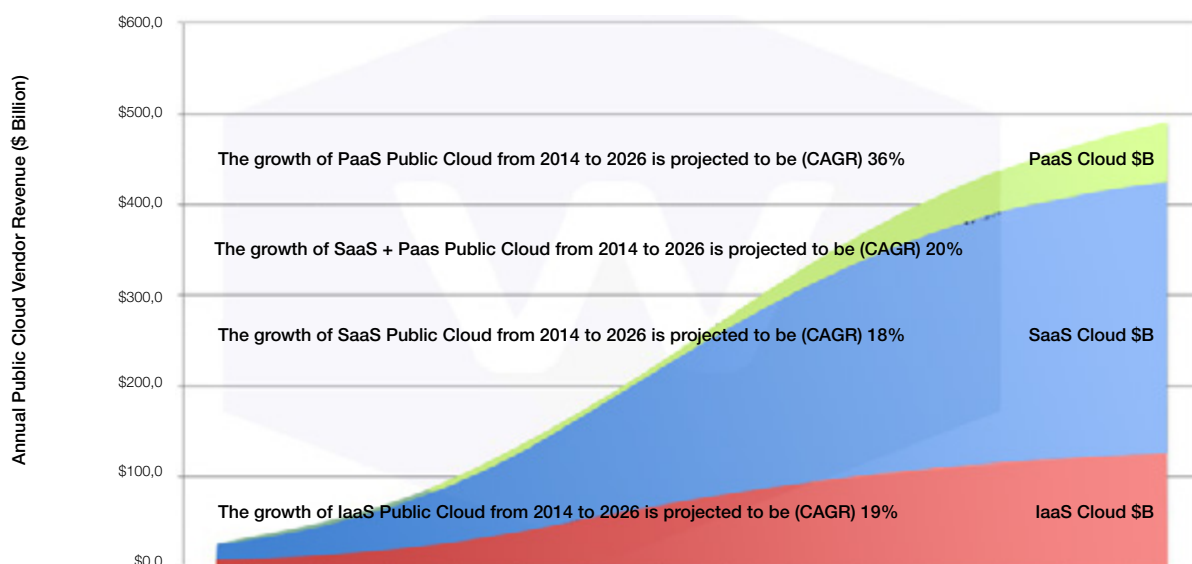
Annual Public Cloud Vendor Revenue ($ Billion)

$600,0
$500,0
$400,0
$300,0
$200,0
$100,0
$0,0

The growth of PaaS Public Cloud from 2014 to 2026 is projected to be (CAGR) 36%

PaaS Cloud $B

The growth of SaaS + Paas Public Cloud from 2014 to 2026 is projected to be (CAGR) 20%

The growth of SaaS Public Cloud from 2014 to 2026 is projected to be (CAGR) 18%

SaaS Cloud $B

The growth of IaaS Public Cloud from 2014 to 2026 is projected to be (CAGR) 19%

IaaS Cloud $B